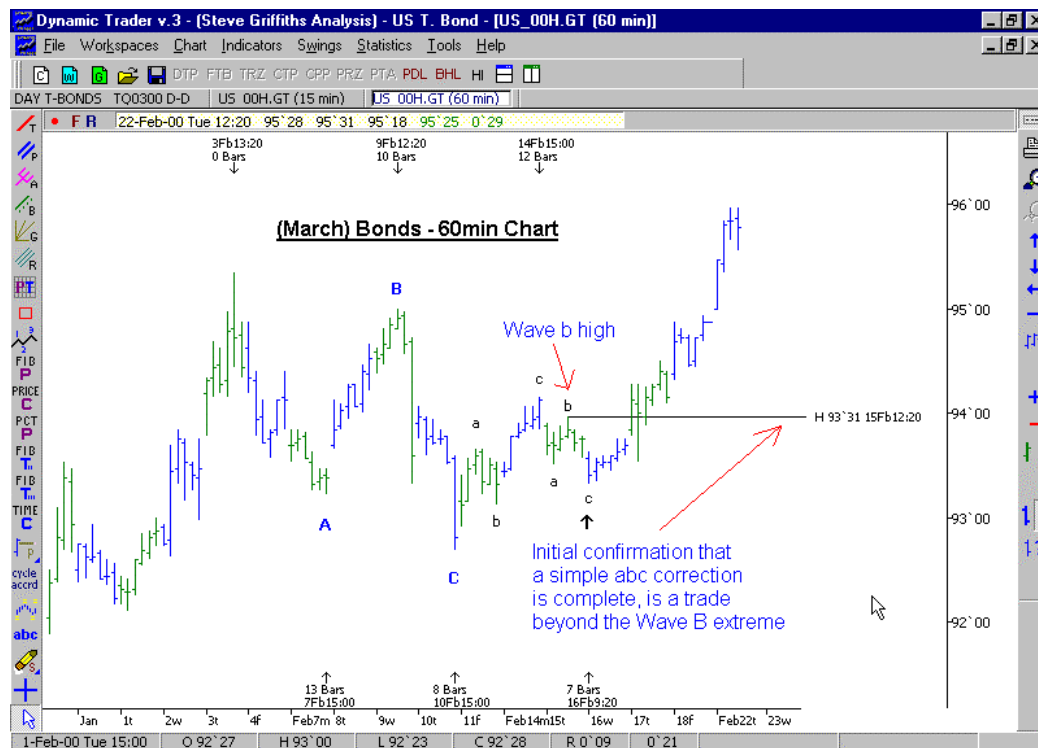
Dynamic Trader v.3 - (Steve Griffiths Analysis) - US T. Bond - [US_00H.GT (60 min)]

File Workspaces Chart Indicators Swings Statistics Tools Help

DTP FTB TRZ CTP CPP PRZ PTA PDL BHL HI

DAY T-BONDS TQ0300 D-D | US 00H.GT (15 min) | US 00H.GT (60 min)

F R | 22-Feb-00 Tue 12:20 95`28 95`31 95`18 95`25 0`29

3Fb13:20
0 Bars

9Fb12:20
10 Bars

14Fb15:00
12 Bars

(March) Bonds - 60min Chart

B

Wave b high

c

b

a

a

b

c

A

C

H 93`31 15Fb12:20

Initial confirmation that a simple abc correction is complete, is a trade beyond the Wave B extreme

13 Bars
7Fb15:00

8 Bars
10Fb15:00

7 Bars
16Fb9:20

96`00
95`00
94`00
93`00
92`00

Jan 1t 2w 3t 4f Feb7m 8t 9w 10t 11f Feb14m15t 16w 17t 18f Feb22t 23w

FIB P PRICE C PCT P FIB T FIB T TIME C cycle accrd abc

1-Feb-00 Tue 15:00 | O 92`27 | H 93`00 | L 92`23 | C 92`28 | R 0`09 | 0`21